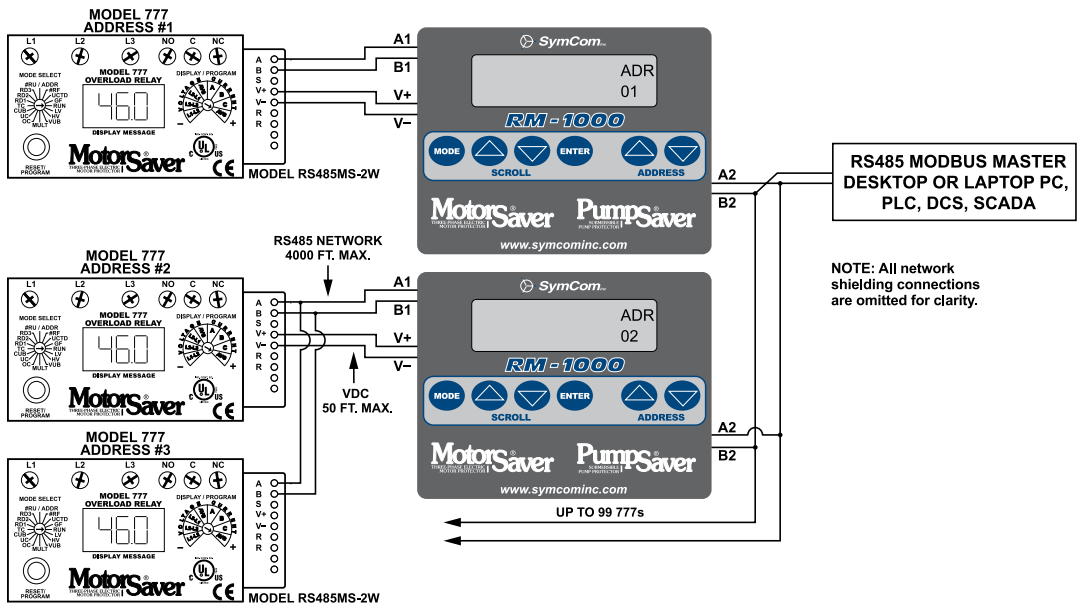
MODEL 777
ADDRESS #1

L1 L2 L3 NO C NC

MODE SELECT
#RU / ADDR
RD3 #RF
RD2 UCTD
RD1 GF
TC RUN
CUB LV
UC HV
OC VUB
MULT

MODEL 777
OVERLOAD RELAY

46.0

DISPLAY MESSAGE

DISPLAY / PROGRAM

RESET/
PROGRAM

MotorSaver®
THREE-PHASE ELECTRIC MOTOR PROTECTOR

A
B
S
V+
V–
R
R

MODEL RS485MS-2W

A1
B1
V+
V–

SymCom

ADR
01

RM-1000

MODE SCROLL ENTER ADDRESS

MotorSaver
THREE-PHASE ELECTRIC MOTOR PROTECTOR
PumpSaver
SUBMERSIBLE PUMP PROTECTOR

www.symcominc.com

A2
B2

RS485 MODBUS MASTER
DESKTOP OR LAPTOP PC,
PLC, DCS, SCADA

NOTE: All network shielding connections are omitted for clarity.

RS485 NETWORK
4000 FT. MAX.

MODEL 777
ADDRESS #2

46.0

A1
B1
V+
V–

SymCom

ADR
02

RM-1000

MODE SCROLL ENTER ADDRESS

VDC
50 FT. MAX.

MotorSaver
PumpSaver

www.symcominc.com

A2
B2

MODEL 777
ADDRESS #3

46.0

UP TO 99 777s

MODEL RS485MS-2W